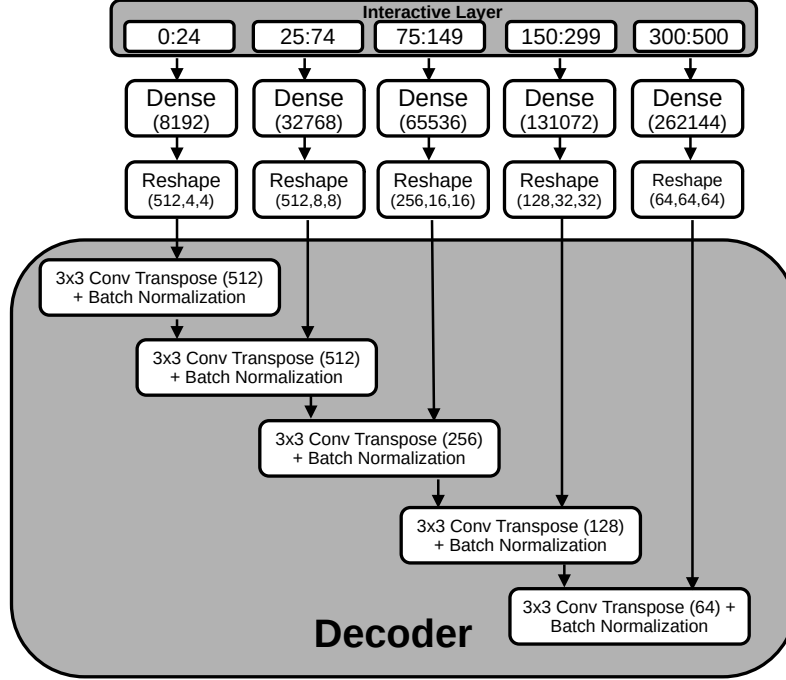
Interactive Layer

0:24

25:74

75:149

150:299

300:500

Dense (8192)

Dense (32768)

Dense (65536)

Dense (131072)

Dense (262144)

Reshape (512,4,4)

Reshape (512,8,8)

Reshape (256,16,16)

Reshape (128,32,32)

Reshape (64,64,64)

3x3 Conv Transpose (512) + Batch Normalization

3x3 Conv Transpose (512) + Batch Normalization

3x3 Conv Transpose (256) + Batch Normalization

3x3 Conv Transpose (128) + Batch Normalization

3x3 Conv Transpose (64) + Batch Normalization

Decoder